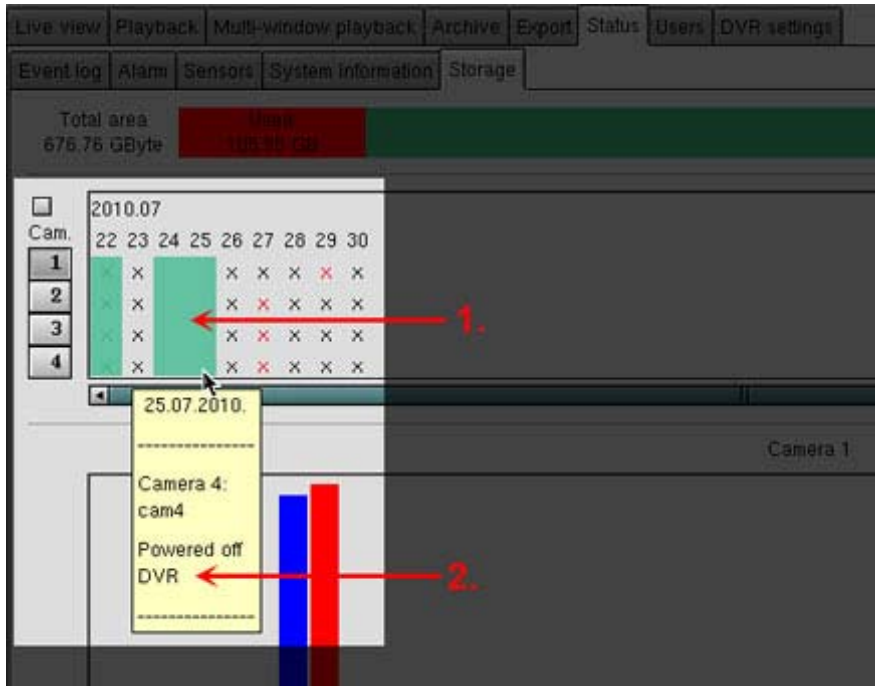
Live view | Playback | Multi-window playback | Archive | Export | Status | Users | DVR settings

Event log | Alarm | Sensors | System information | Storage

Total area
676.76 GByte

Used
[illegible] GB

Cam.

2010.07

22 23 24 25 26 27 28 29 30

1
2
3
4

25.07.2010.

-------------------

Camera 4:
cam4

Powered off
DVR

-------------------

Camera 1

1.

2.